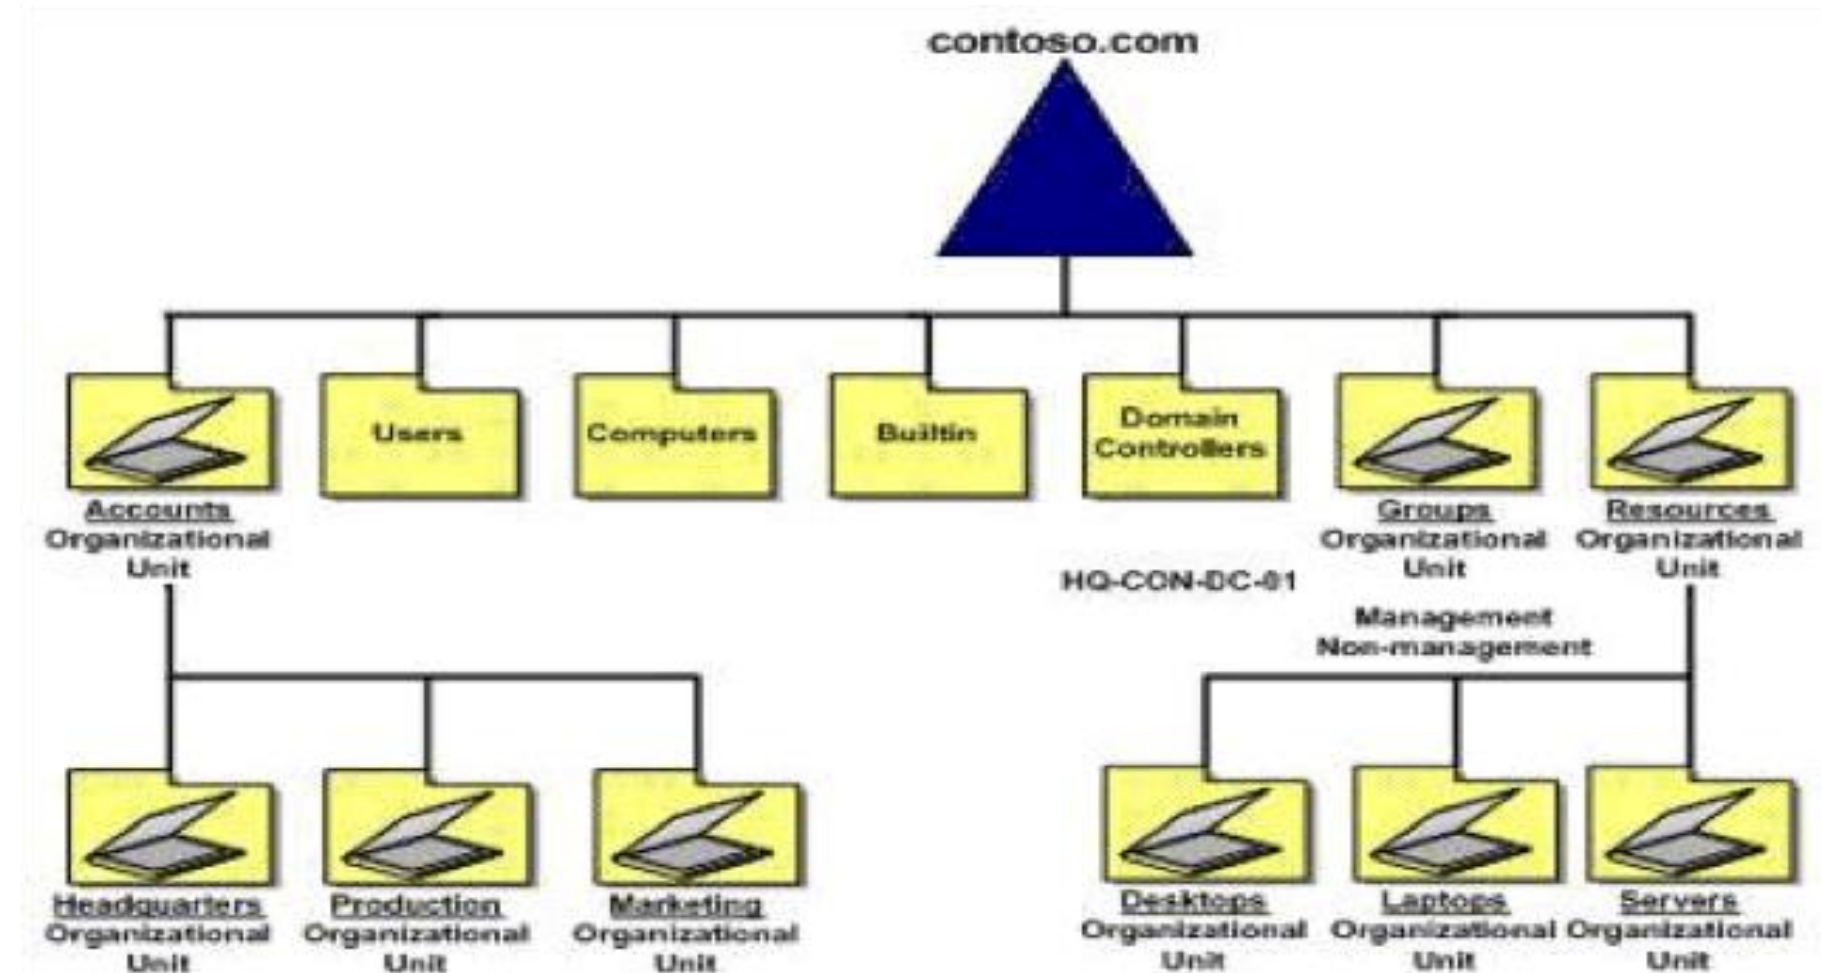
contoso.com

Accounts Organizational Unit

Users

Computers

Builtin

Domain Controllers

HQ-CON-DC-01

Groups Organizational Unit

Management
Non-management

Resources Organizational Unit

Headquarters Organizational Unit

Production Organizational Unit

Marketing Organizational Unit

Desktops Organizational Unit

Laptops Organizational Unit

Servers Organizational Unit